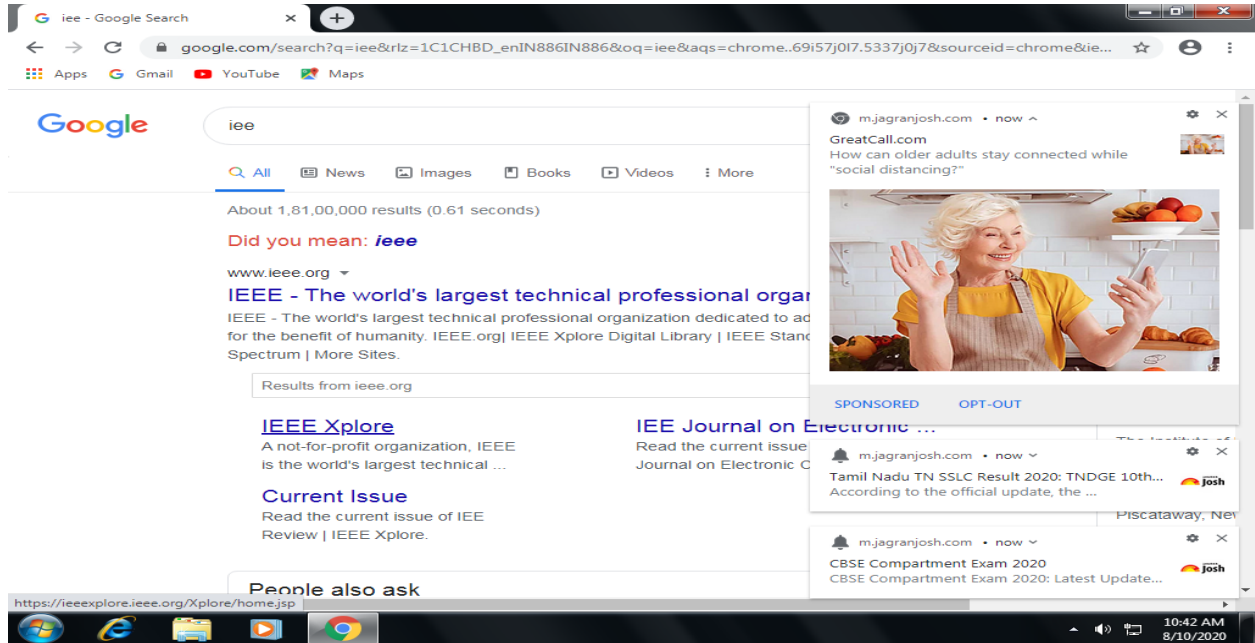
iee - Google Search ×

google.com/search?q=iee&rlz=1C1CHBD_enIN886IN886&oq=iee&aqs=chrome..69i57j0l7.5337j0j7&sourceid=chrome&ie...

Apps Gmail YouTube Maps

Google

iee

All News Images Books Videos More

About 1,81,00,000 results (0.61 seconds)

Did you mean: ieee

www.ieee.org

IEEE - The world's largest technical professional organ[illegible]

IEEE - The world's largest technical professional organization dedicated to ad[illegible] for the benefit of humanity. IEEE.org| IEEE Xplore Digital Library | IEEE Stan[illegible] Spectrum | More Sites.

Results from ieee.org

IEEE Xplore
A not-for-profit organization, IEEE is the world's largest technical ...

IEE Journal on Electronic ...
Read the current issue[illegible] Journal on Electronic C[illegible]

Current Issue
Read the current issue of IEE Review | IEEE Xplore.

People also ask

https://ieeexplore.ieee.org/Xplore/home.jsp

m.jagranjosh.com • now
GreatCall.com
How can older adults stay connected while "social distancing?"
SPONSORED OPT-OUT

m.jagranjosh.com • now
Tamil Nadu TN SSLC Result 2020: TNDGE 10th...
According to the official update, the ...
josh

m.jagranjosh.com • now
CBSE Compartment Exam 2020
CBSE Compartment Exam 2020: Latest Update...
josh

The Institute of
Piscataway, Nev

10:42 AM
8/10/2020